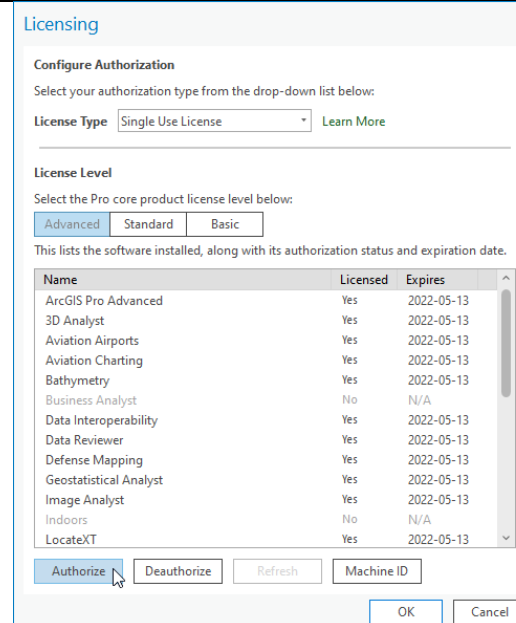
Licensing

Configure Authorization

Select your authorization type from the drop-down list below:

License Type Single Use License Learn More

License Level

Select the Pro core product license level below:

Advanced Standard Basic

This lists the software installed, along with its authorization status and expiration date.

| Name | Licensed | Expires |
|---|---|---|
| ArcGIS Pro Advanced | Yes | 2022-05-13 |
| 3D Analyst | Yes | 2022-05-13 |
| Aviation Airports | Yes | 2022-05-13 |
| Aviation Charting | Yes | 2022-05-13 |
| Bathymetry | Yes | 2022-05-13 |
| Business Analyst | No | N/A |
| Data Interoperability | Yes | 2022-05-13 |
| Data Reviewer | Yes | 2022-05-13 |
| Defense Mapping | Yes | 2022-05-13 |
| Geostatistical Analyst | Yes | 2022-05-13 |
| Image Analyst | Yes | 2022-05-13 |
| Indoors | No | N/A |
| LocateXT | Yes | 2022-05-13 |

Authorize Deauthorize Refresh Machine ID

OK Cancel